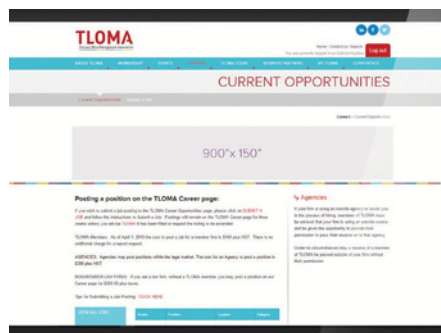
TLOMA

Log out

CURRENT OPPORTUNITIES

Current Opportunities

900"x 150"

Posting a position on the TLOMA Career page:

If you wish to submit a job posting to the TLOMA Career Opportunities page, please click on SUBMIT A JOB and follow the instructions in Submit a Job. Postings will remain on the TLOMA Career page for three months unless you ask TLOMA to remove it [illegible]

TLOMA Members: As of April 1, 2015 the cost to post a job for a member firm is $300 plus HST. There is no additional charge for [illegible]

AGENCIES: Agencies may post positions within the legal market. The cost for an Agency to post a position is $300 plus HST.

NON-MEMBER LAW FIRMS: If you are a law firm without a TLOMA member, you may post a position on our Career page for $300.00 plus taxes.

Tips for Submitting a Job Posting: CLICK HERE

Agencies

If your firm is using an outside agency to assist you in the process of hiring, members of TLOMA must be advised that your firm is using an outside source and be given the opportunity to provide their permission to pass their resume on to that agency.

Under no circumstances may a resume of a member of TLOMA be passed outside of your firm without that permission.